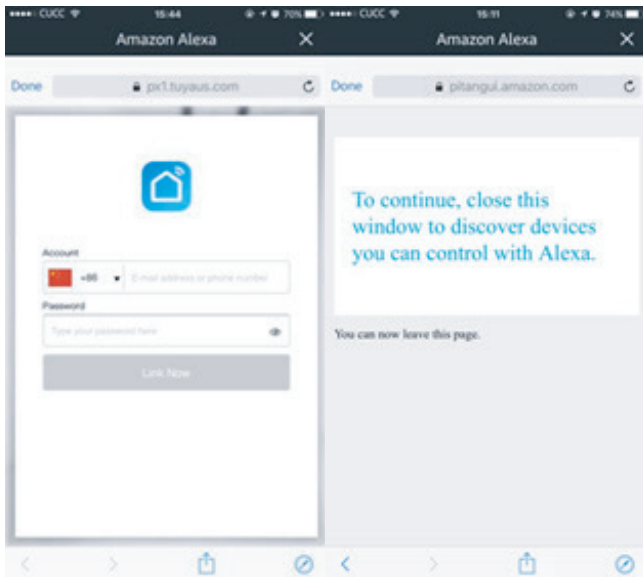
••••○ CUCC 15:44 70%

Amazon Alexa ✕

Done px1.tuyaus.com

Account

+86 E-mail address or phone number

Password

Type your password here

Link Now

••••○ CUCC 15:51 74%

Amazon Alexa ✕

Done pitangui.amazon.com

To continue, close this window to discover devices you can control with Alexa.

You can now leave this page.